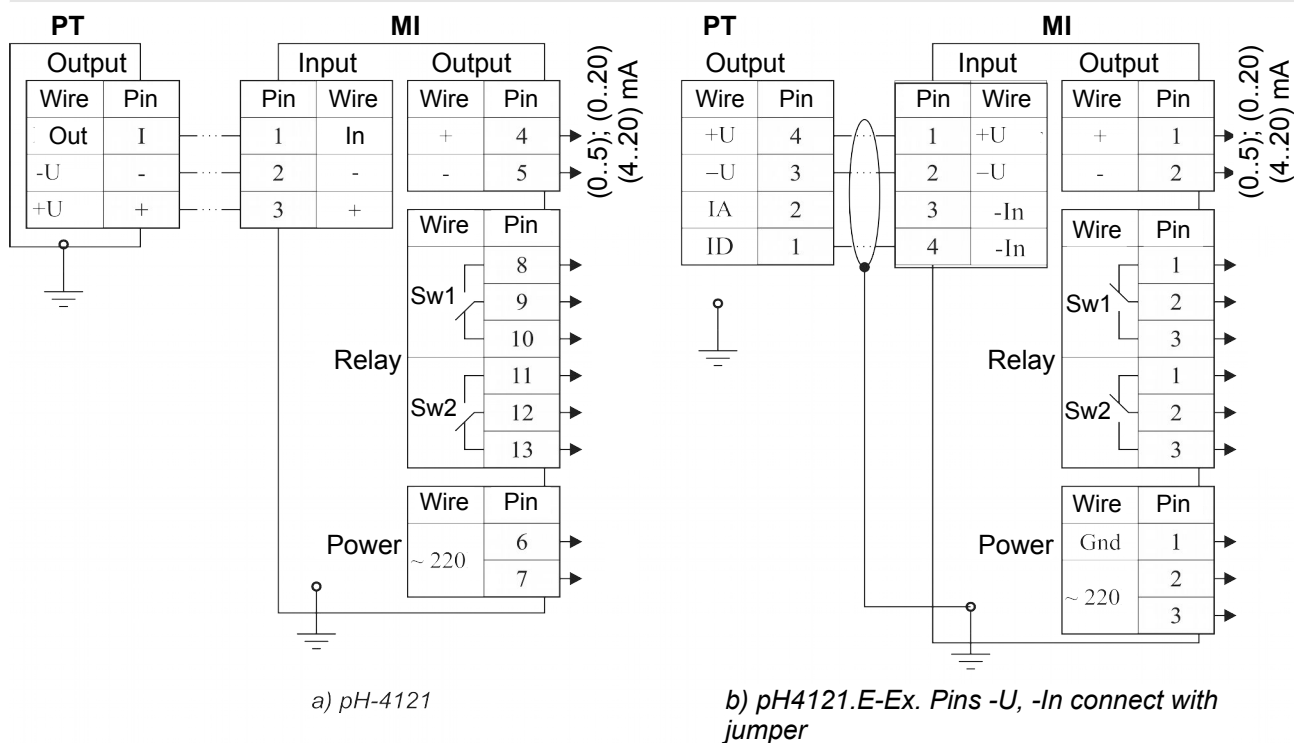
PT

Output

| Wire | Pin |
|---|---|
| Out | I |
| -U | - |
| +U | + |

MI

Input

| Pin | Wire |
|---|---|
| 1 | In |
| 2 | - |
| 3 | + |

Output

| Wire | Pin |
|---|---|
| + | 4 |
| - | 5 |

(0..5); (0..20) (4..20) mA

Relay

| Wire | Pin |
|---|---|
| Sw1 | 8 |
| | 9 |
| | 10 |
| Sw2 | 11 |
| | 12 |
| | 13 |

Power

| Wire | Pin |
|---|---|
| ~ 220 | 6 |
| | 7 |

a) pH-4121

PT

Output

| Wire | Pin |
|---|---|
| +U | 4 |
| −U | 3 |
| IA | 2 |
| ID | 1 |

MI

Input

| Pin | Wire |
|---|---|
| 1 | +U |
| 2 | −U |
| 3 | -In |
| 4 | -In |

Output

| Wire | Pin |
|---|---|
| + | 1 |
| - | 2 |

(0..5); (0..20) (4..20) mA

Relay

| Wire | Pin |
|---|---|
| Sw1 | 1 |
| | 2 |
| | 3 |
| Sw2 | 1 |
| | 2 |
| | 3 |

Power

| Wire | Pin |
|---|---|
| Gnd | 1 |
| ~ 220 | 2 |
| | 3 |

b) pH4121.E-Ex. Pins -U, -In connect with jumper